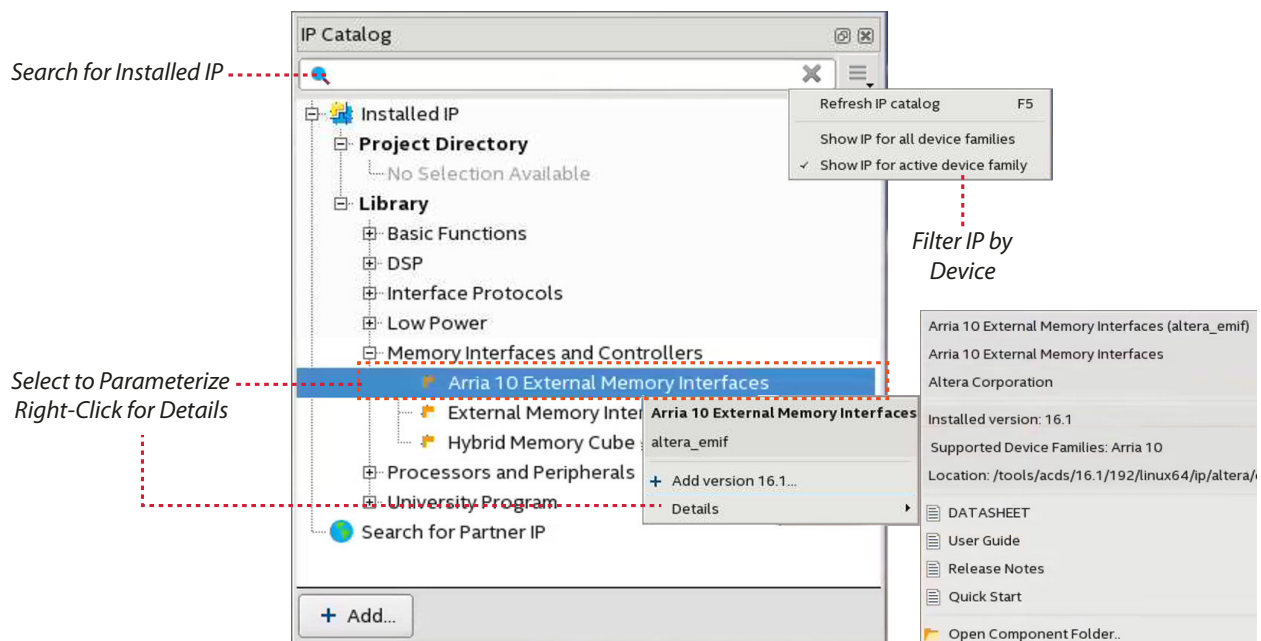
IP Catalog

Search for Installed IP

Installed IP
Project Directory
No Selection Available
Library
Basic Functions
DSP
Interface Protocols
Low Power
Memory Interfaces and Controllers
Arria 10 External Memory Interfaces
External Memory Inter
Hybrid Memory Cube
Processors and Peripherals
University Program
Search for Partner IP

+ Add...

Refresh IP catalog F5
Show IP for all device families
✓ Show IP for active device family

Filter IP by Device

Select to Parameterize
Right-Click for Details

Arria 10 External Memory Interfaces
altera_emif
+ Add version 16.1...
Details

Arria 10 External Memory Interfaces (altera_emif)
Arria 10 External Memory Interfaces
Altera Corporation
Installed version: 16.1
Supported Device Families: Arria 10
Location: /tools/acds/16.1/192/linux64/ip/altera/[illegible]
DATASHEET
User Guide
Release Notes
Quick Start
Open Component Folder..